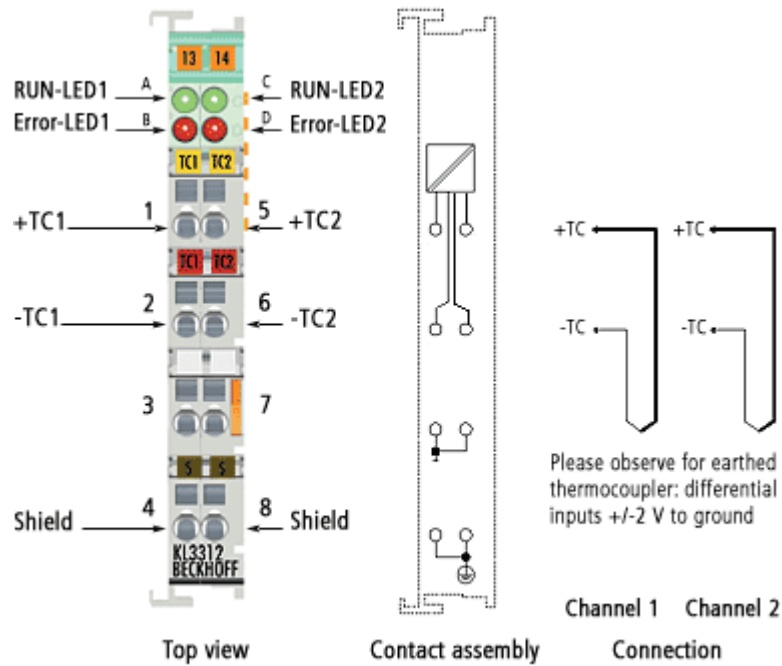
13 14

RUN-LED1 A C RUN-LED2
Error-LED1 B D Error-LED2

TC1 TC2

+TC1 1 5 +TC2

TC1 TC2

-TC1 2 6 -TC2

3 7

S S

Shield 4 8 Shield

KL3312
BECKHOFF

+TC +TC

-TC -TC

Please observe for earthed thermocoupler: differential inputs +/-2 V to ground

Channel 1 Channel 2

Top view Contact assembly Connection